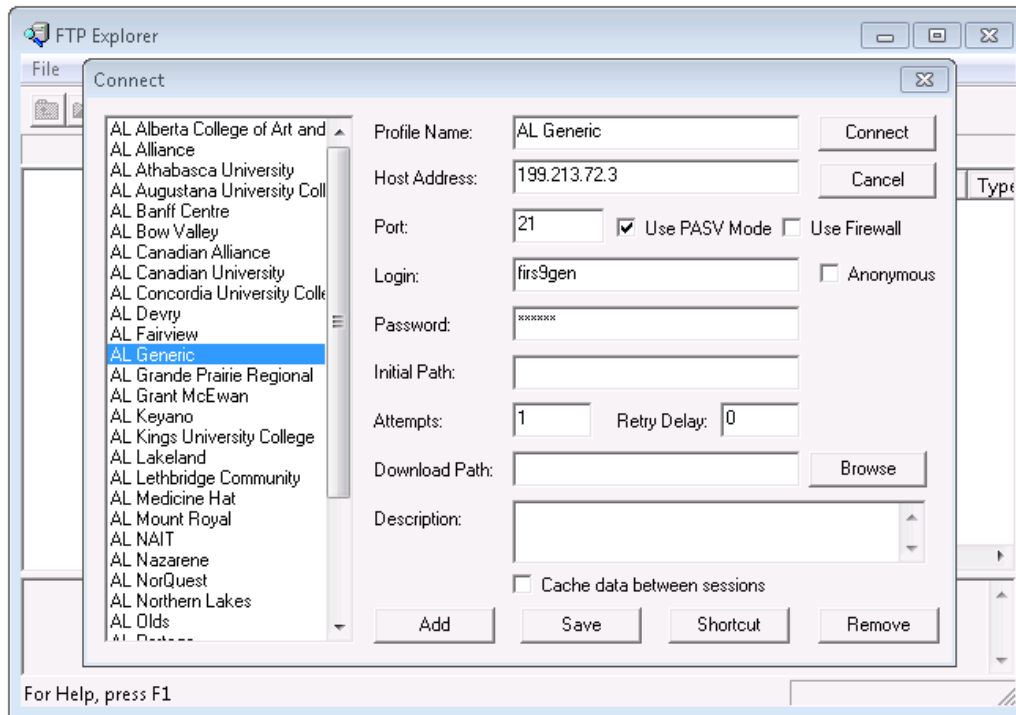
FTP Explorer
File
Connect
AL Alberta College of Art and
AL Alliance
AL Athabasca University
AL Augustana University Coll
AL Banff Centre
AL Bow Valley
AL Canadian Alliance
AL Canadian University
AL Concordia University Colle
AL Devry
AL Fairview
AL Generic
AL Grande Prairie Regional
AL Grant McEwan
AL Keyano
AL Kings University College
AL Lakeland
AL Lethbridge Community
AL Medicine Hat
AL Mount Royal
AL NAIT
AL Nazarene
AL NorQuest
AL Northern Lakes
AL Olds
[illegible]

Profile Name: AL Generic
Connect
Host Address: 199.213.72.3
Cancel
Type
Port: 21
Use PASV Mode
Use Firewall
Login: firs9gen
Anonymous
Password: ******
Initial Path:
Attempts: 1
Retry Delay: 0
Download Path:
Browse
Description:
Cache data between sessions
Add
Save
Shortcut
Remove
For Help, press F1